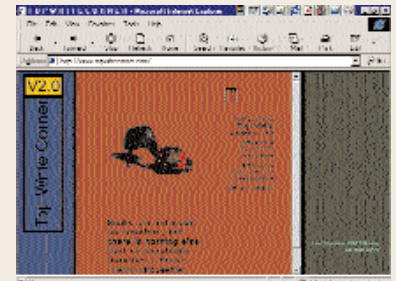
T R I P W R I T E C O R N E R - Microsoft Internet Explorer
File Edit View Favorites Tools Help
Back Forward Stop Refresh Home Search Favorites History Mail Print Edit
Address http://www.tripwritecorner.com/
V2.0
Trip Write Corner
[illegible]